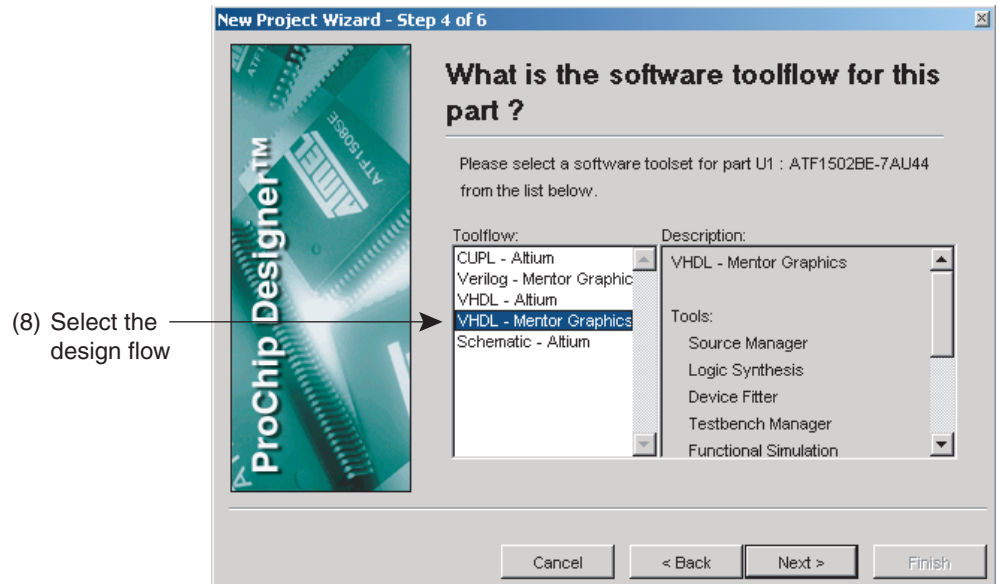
New Project Wizard - Step 4 of 6

ProChip Designer™

ATF1508SE

What is the software toolflow for this part ?

Please select a software toolset for part U1 : ATF1502BE-7AU44 from the list below.

Toolflow:
CUPL - Altium
Verilog - Mentor Graphic
VHDL - Altium
VHDL - Mentor Graphics
Schematic - Altium

Description:
VHDL - Mentor Graphics

Tools:
Source Manager
Logic Synthesis
Device Fitter
Testbench Manager
Functional Simulation

(8) Select the design flow

Cancel
< Back
Next >
Finish